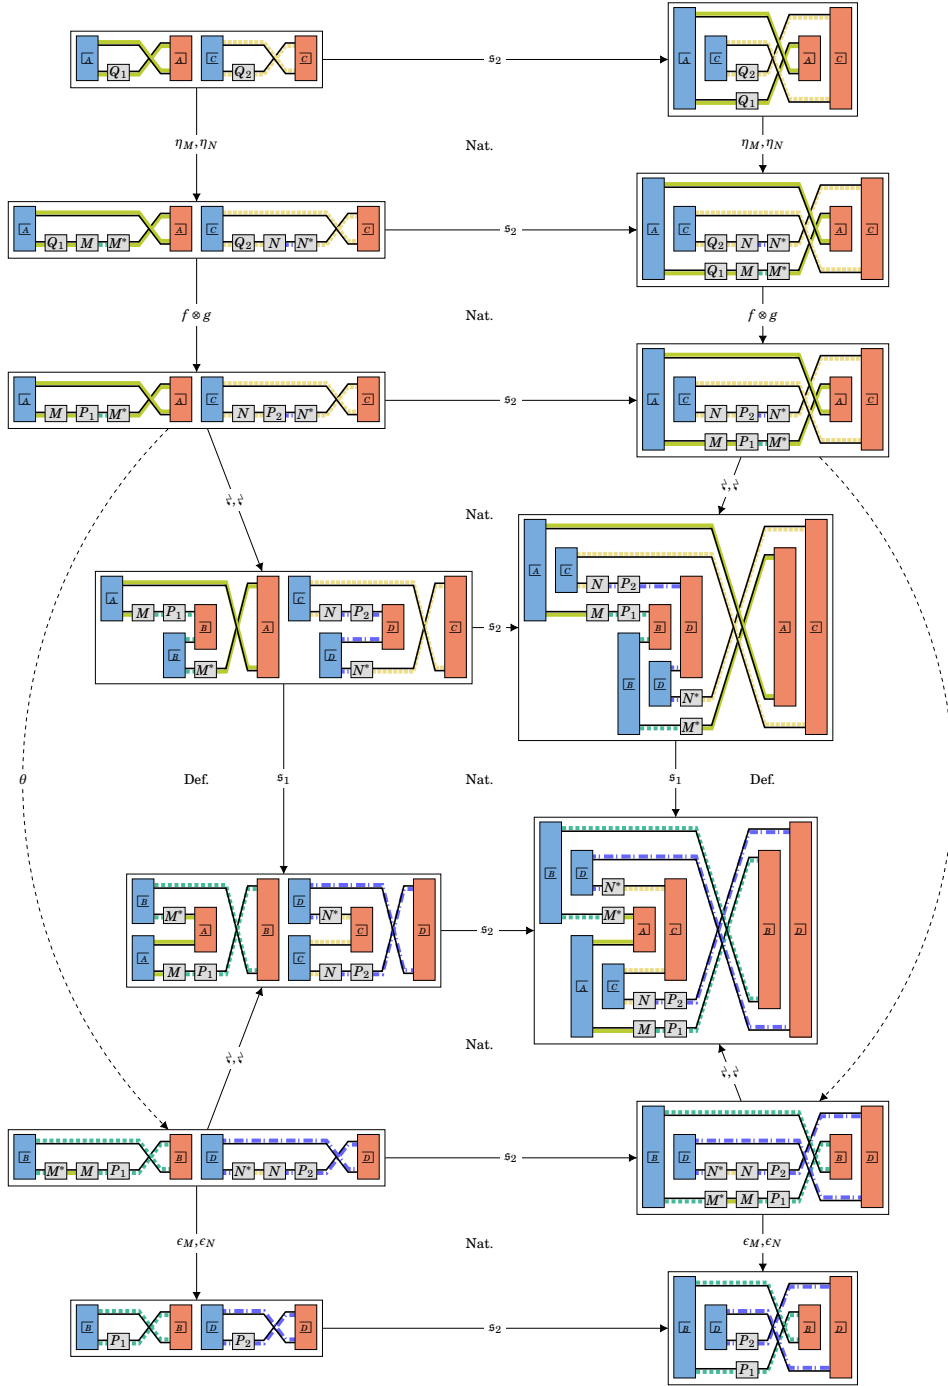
$A$ $Q_1$ $A$ $C$ $Q_2$ $C$ $s_2$ $A$ $C$ $Q_2$ $A$ $C$ $Q_1$

$\eta_M, \eta_N$ Nat. $\eta_M, \eta_N$

$A$ $Q_1$ $M$ $M^*$ $A$ $C$ $Q_2$ $N$ $N^*$ $C$ $s_2$ $A$ $C$ $Q_2$ $N$ $N^*$ $A$ $C$ $Q_1$ $M$ $M^*$

$f \otimes g$ Nat. $f \otimes g$

$A$ $M$ $P_1$ $M^*$ $A$ $C$ $N$ $P_2$ $N^*$ $C$ $s_2$ $A$ $C$ $N$ $P_2$ $N^*$ $A$ $C$ $M$ $P_1$ $M^*$

$\natural, \natural$ $\natural, \natural$ Nat.

$A$ $M$ $P_1$ $B$ $B$ $M^*$ $A$ $C$ $N$ $P_2$ $D$ $D$ $N^*$ $C$ $s_2$ $A$ $C$ $N$ $P_2$ $M$ $P_1$ $B$ $D$ $B$ $D$ $N^*$ $M^*$ $A$ $C$

$\theta$ Def. $s_1$ Nat. $s_1$ Def.

$B$ $M^*$ $A$ $A$ $M$ $P_1$ $B$ $D$ $N^*$ $C$ $C$ $N$ $P_2$ $D$ $s_2$ $B$ $D$ $N^*$ $M^*$ $A$ $C$ $A$ $C$ $N$ $P_2$ $M$ $P_1$ $B$ $D$

$\natural, \natural$ Nat. $\natural, \natural$

$B$ $M^*$ $M$ $P_1$ $B$ $D$ $N^*$ $N$ $P_2$ $D$ $s_2$ $B$ $D$ $N^*$ $N$ $P_2$ $B$ $D$ $M^*$ $M$ $P_1$

$\epsilon_M, \epsilon_N$ Nat. $\epsilon_M, \epsilon_N$

$B$ $P_1$ $B$ $D$ $P_2$ $D$ $s_2$ $B$ $D$ $P_2$ $B$ $D$ $P_1$